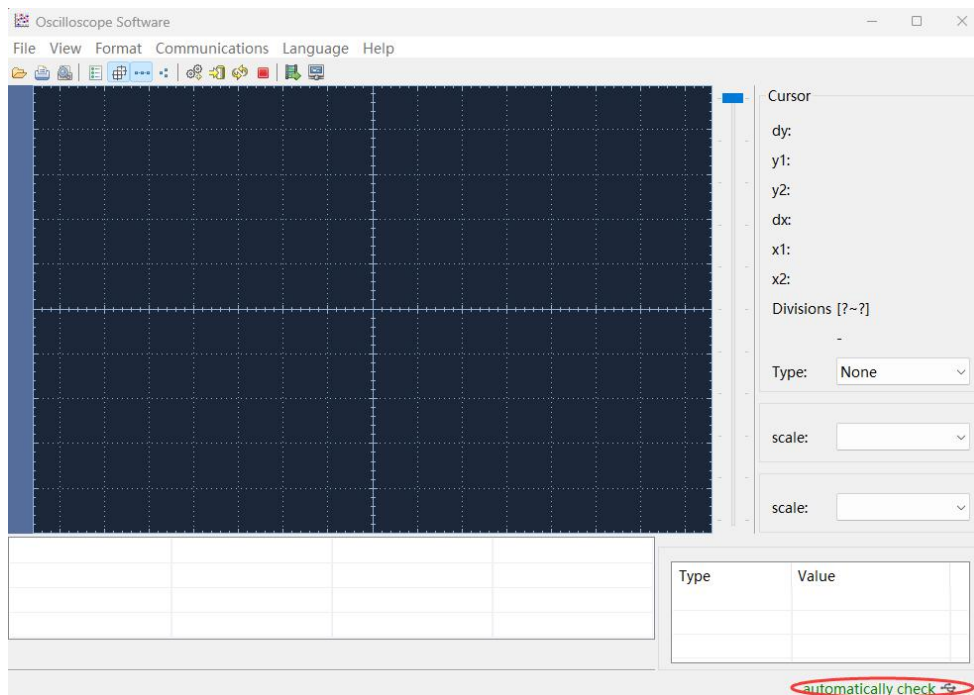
Oscilloscope Software

File View Format Communications Language Help

Cursor

dy:

y1:

y2:

dx:

x1:

x2:

Divisions [?~?]

-

Type: None

scale:

scale:

| Type | Value |
|---|---|
| | |
| | |

automatically check